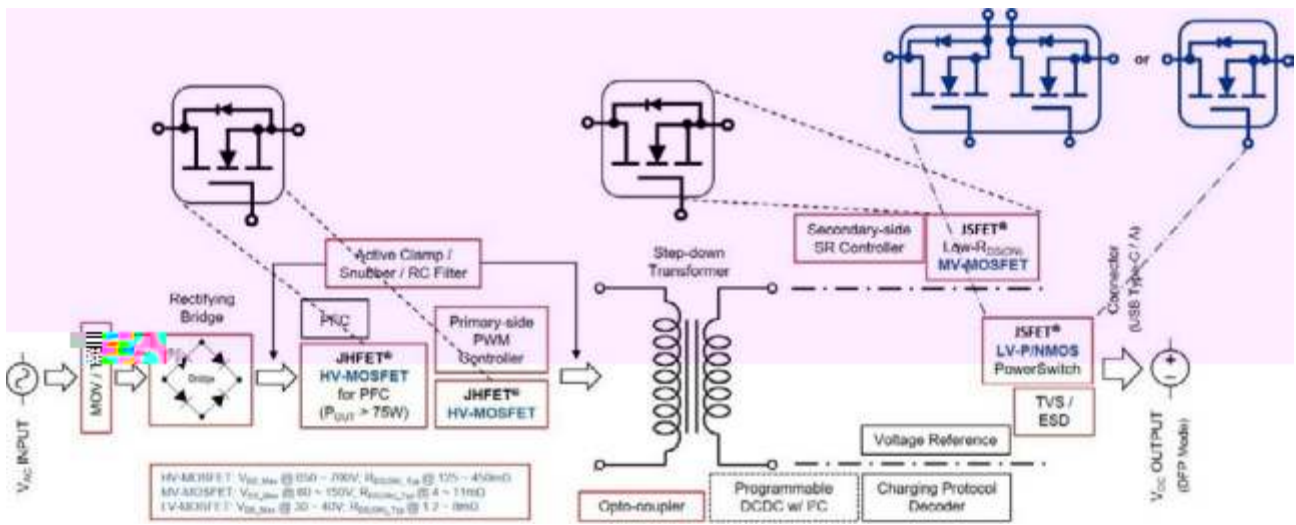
or

Active Clamp / Snubber / RC Filter

Rectifying Bridge

Bridge

PFC

Primary-side PWM Controller

JHFET®
HV-MOSFET
for PFC
($P_{OUT}$ > 75W)

JHFET®
HV-MOSFET

Step-down Transformer

Secondary-side SR Controller

JSFET®
Low-$R_{DS(ON)}$
MV-MOSFET

Connector (USB Type-C / A)

JSFET®
LV-P/NMOS
PowerSwitch

TVS / ESD

Voltage Reference

$V_{AC}$ INPUT

MOV / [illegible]

$V_{DC}$ OUTPUT (DFP Mode)

HV-MOSFET: $V_{DS\_Max}$ @ 650 ~ 700V; $R_{DS(ON)\_Typ}$ @ 125 ~ 450mΩ
MV-MOSFET: $V_{DS\_Max}$ @ 60 ~ 150V; $R_{DS(ON)\_Typ}$ @ 4 ~ 11mΩ
LV-MOSFET: $V_{DS\_Max}$ @ 30 ~ 40V; $R_{DS(ON)\_Typ}$ @ 1.2 ~ 8mΩ

Opto-coupler

Programmable DCDC w/ PC

Charging Protocol Decoder